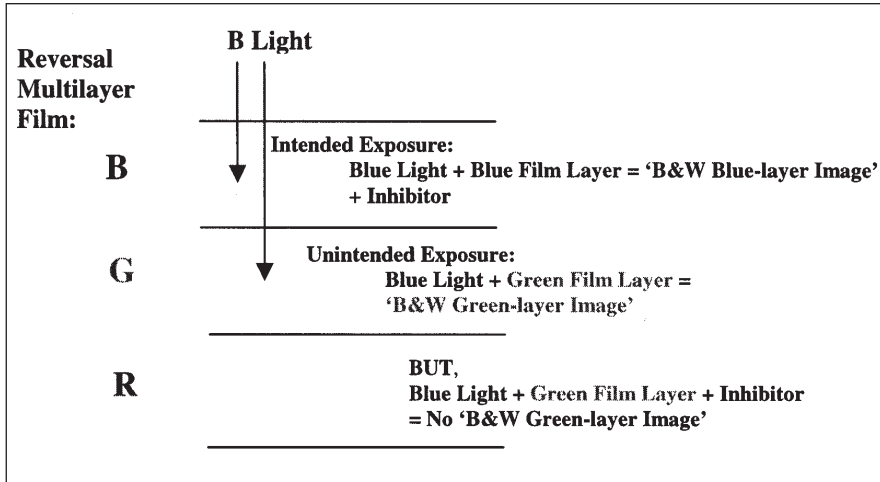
Reversal Multilayer Film:

B Light

B

Intended Exposure:
Blue Light + Blue Film Layer = 'B&W Blue-layer Image' + Inhibitor

G

Unintended Exposure:
Blue Light + Green Film Layer = 'B&W Green-layer Image'

R

BUT,
Blue Light + Green Film Layer + Inhibitor = No 'B&W Green-layer Image'